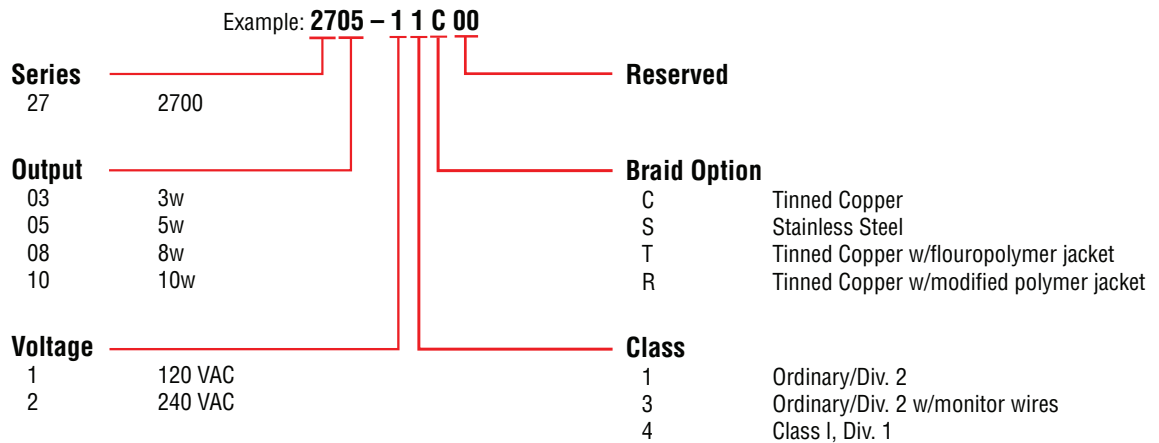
Example: **2705 – 1 1 C 00**

**Series**
27 2700

**Output**
03 3w
05 5w
08 8w
10 10w

**Voltage**
1 120 VAC
2 240 VAC

**Reserved**

**Braid Option**
C Tinned Copper
S Stainless Steel
T Tinned Copper w/flouropolymer jacket
R Tinned Copper w/modified polymer jacket

**Class**
1 Ordinary/Div. 2
3 Ordinary/Div. 2 w/monitor wires
4 Class I, Div. 1